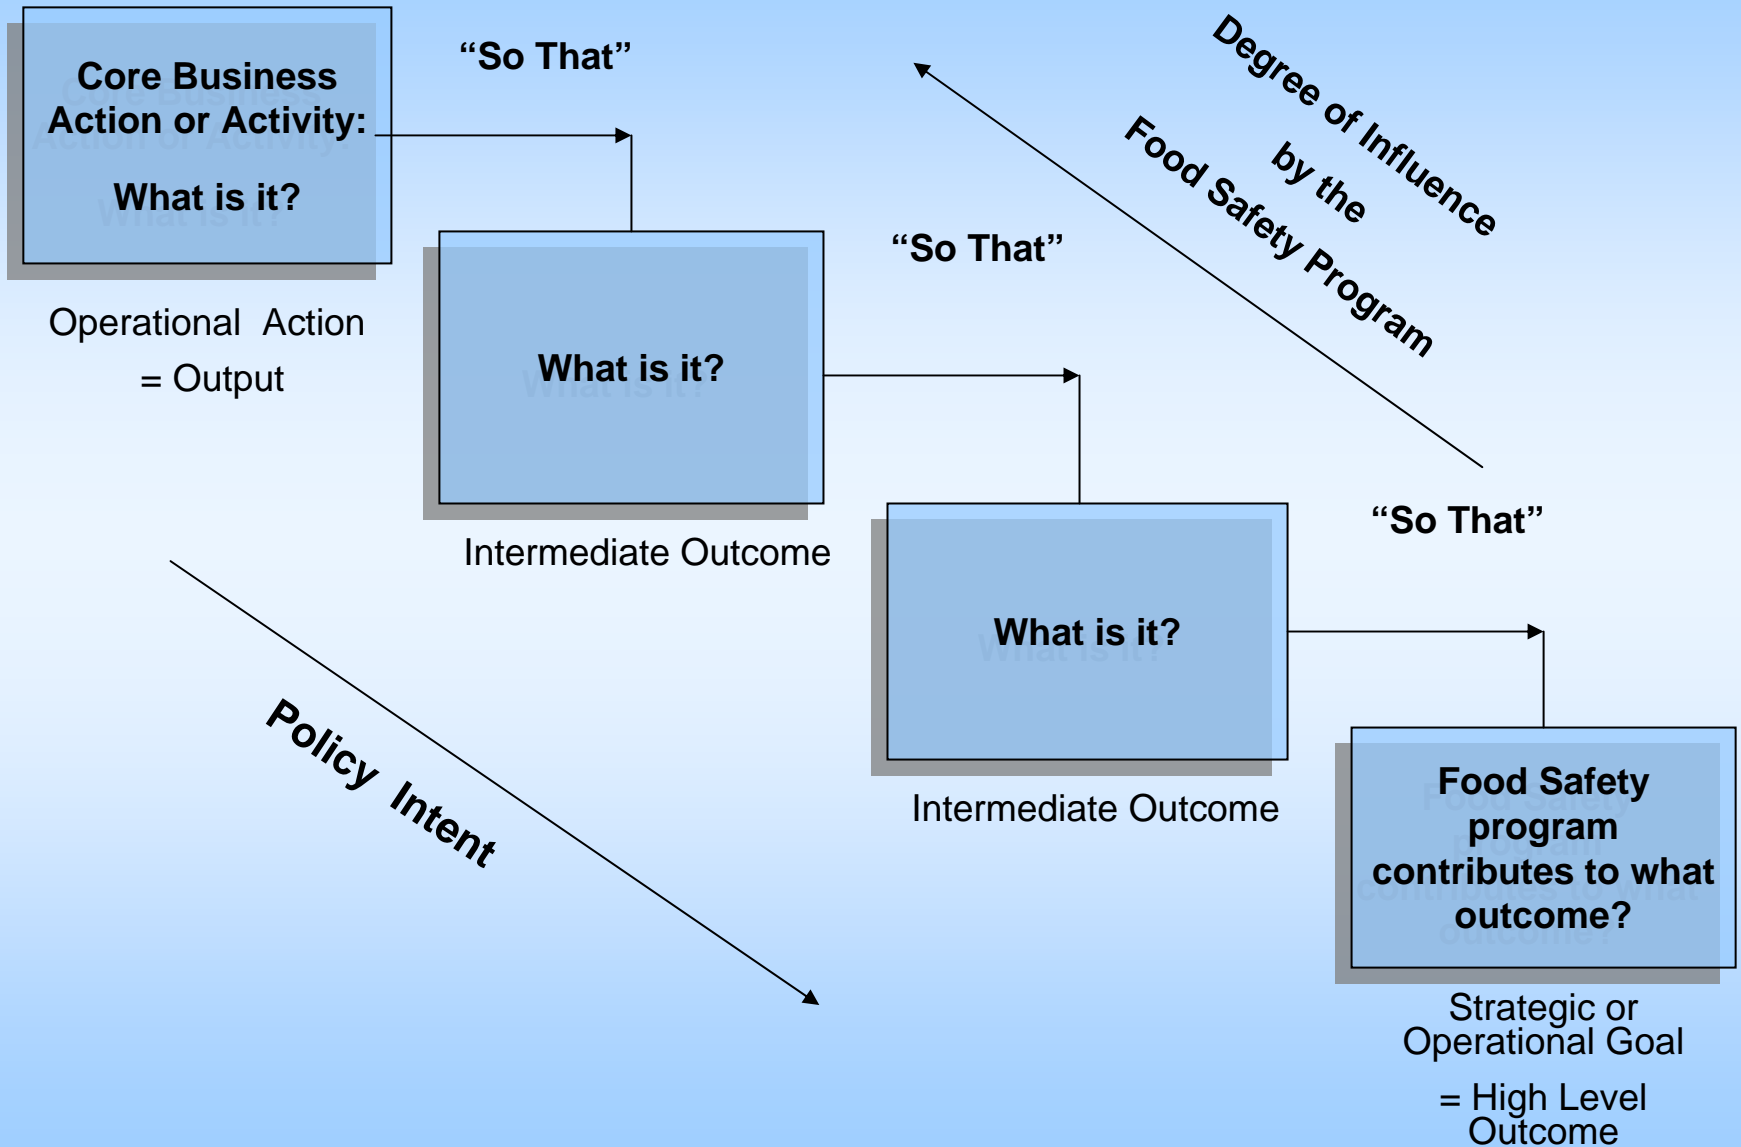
Core Business Action or Activity:

What is it?

Operational Action = Output

"So That"

What is it?

Intermediate Outcome

"So That"

What is it?

Intermediate Outcome

"So That"

Food Safety program contributes to what outcome?

Strategic or Operational Goal

= High Level Outcome

Degree of Influence by the Food Safety Program

Policy Intent